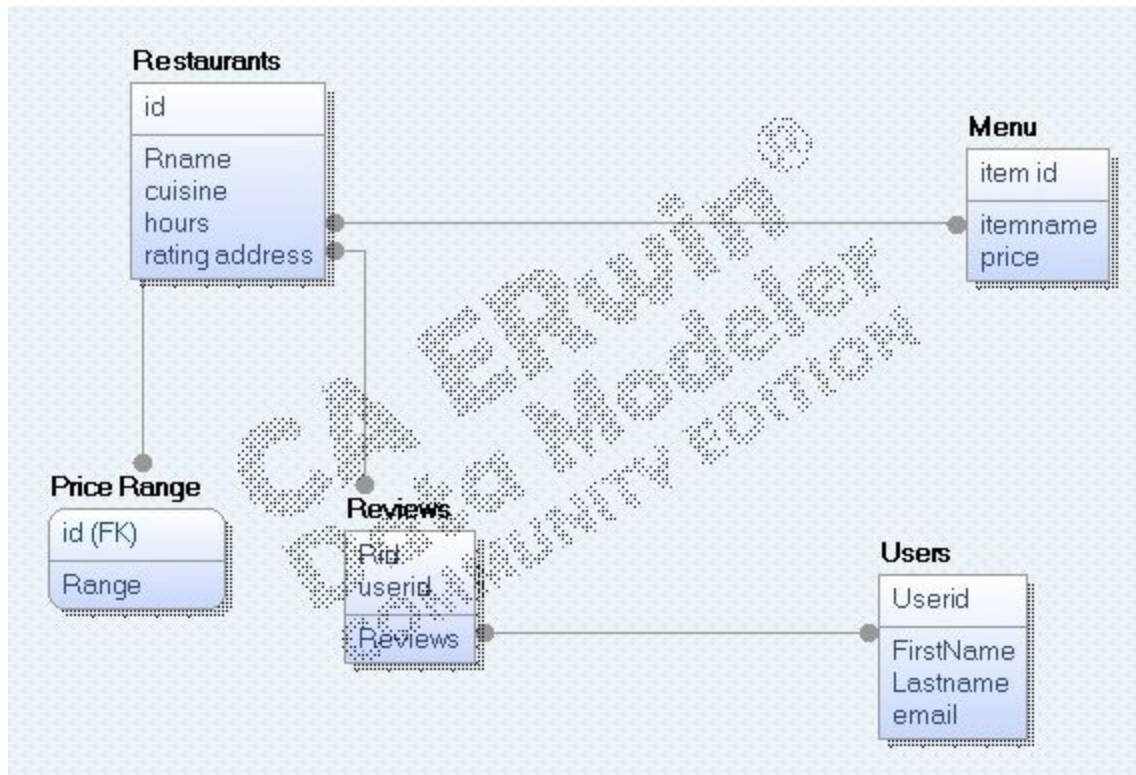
Restaurants
id
Rname
cuisine
hours
rating address

Menu
item id
itemname
price

CA ERwin®
Data Modeler
COMMUNITY EDITION

Price Range
id (FK)
Range

Reviews
Rid
userid
Reviews

Users
Userid
FirstName
Lastname
email